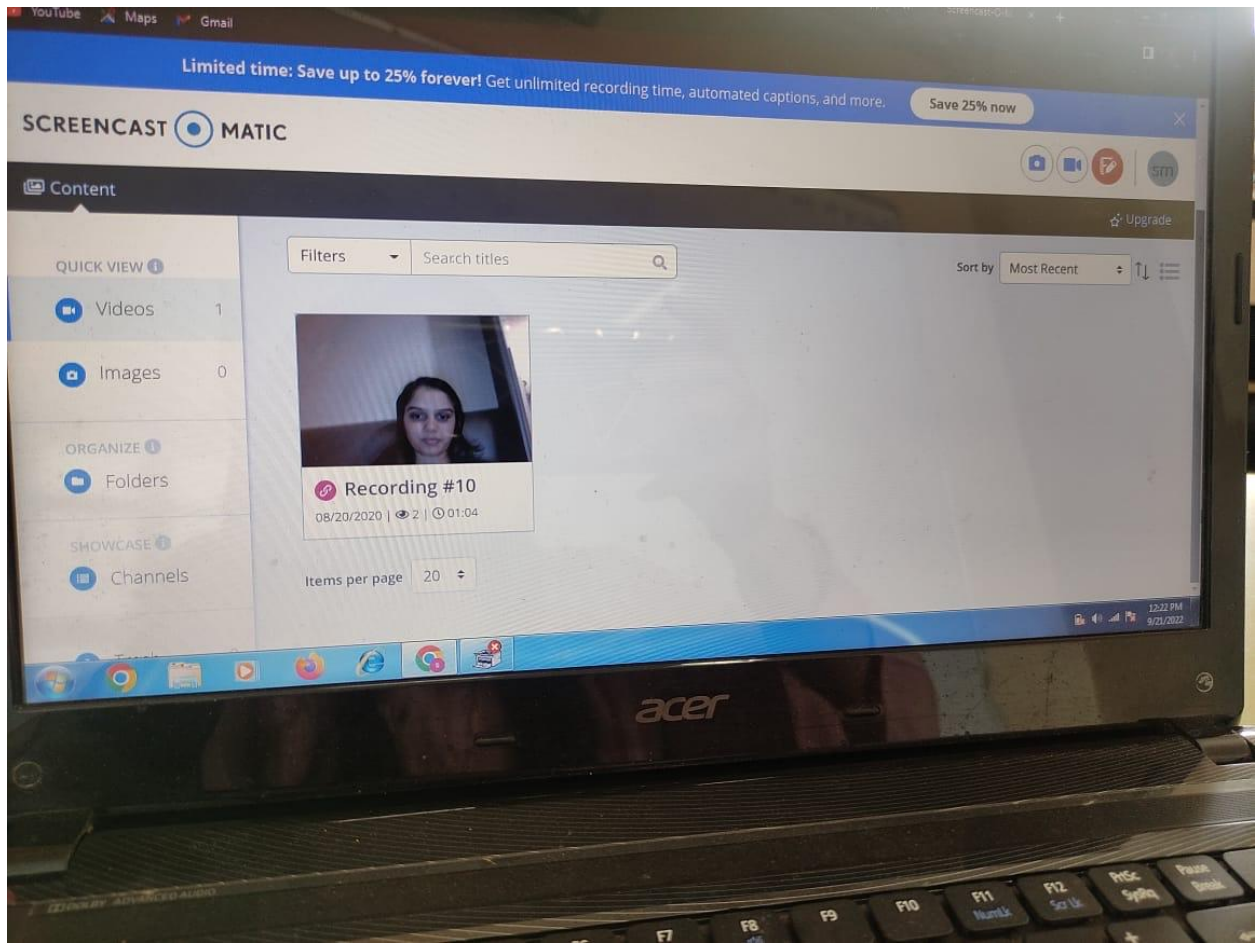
YouTube Maps Gmail

Limited time: Save up to 25% forever! Get unlimited recording time, automated captions, and more. Save 25% now

SCREENCAST MATIC

SM

Content

Upgrade

QUICK VIEW

Videos 1

Images 0

ORGANIZE

Folders

SHOWCASE

Channels

Filters

Search titles

Sort by Most Recent

Recording #10

08/20/2020 | 2 | 01:04

Items per page 20

12:22 PM
9/21/2022

acer

F7 F8 F9 F10 F11 NumLk F12 ScrLk PrtSc SysRq Pause Break